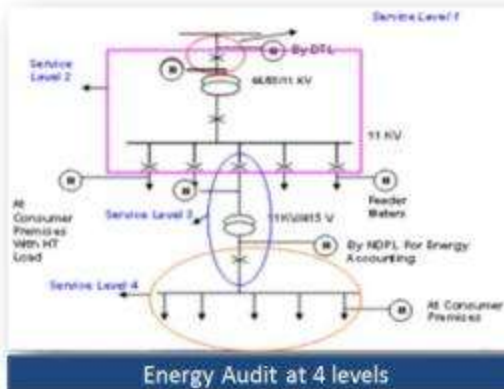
Service Level 1

Service Level 2

M

By DTL

M

66/11 KV

11 KV

M

M

M

At Consumer Premises With HT Load

Feeder Meters

Service Level 3

11KV/415 V

M

By NDPL For Energy Accounting

Service Level 4

M

At Consumer Premises

Energy Audit at 4 levels